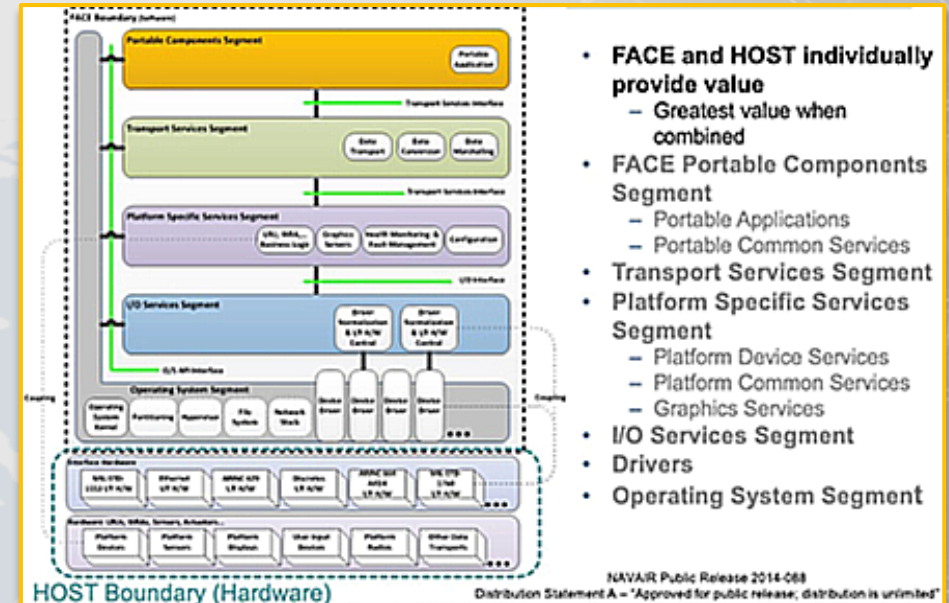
FACE Boundary (Software)

Portable Components Segment

Portable Application

Transport Services Interface

Transport Services Segment

Data Transport

Data Conversion

Data Marshalling

Transport Services Interface

Platform Specific Services Segment

LRU, WRA, Business Logic

Graphics Servers

Health Monitoring & Fault Management

Configuration

I/O Interface

I/O Services Segment

Driver Normalization & I/F H/W Control

Driver Normalization & I/F H/W Control

O/S API Interface

Operating System Segment

Coupling

Operating System Kernel

Partitioning

Hypervisor

File System

Network Stack

Device Driver

Device Driver

Device Driver

Device Driver

Coupling

Interface Hardware

MIL-STD-1553 I/F H/W

Ethernet I/F H/W

ARINC 429 I/F H/W

Discretes I/F H/W

ARINC 664 AFDX I/F H/W

MIL-STD-1760 I/F H/W

Hardware: LRUs, WRAs, Sensors, Actuators...

Platform Devices

Platform Sensors

Platform Displays

User Input Devices

Platform Radios

Other Data Transports

HOST Boundary (Hardware)

• FACE and HOST individually provide value
– Greatest value when combined
• FACE Portable Components Segment
– Portable Applications
– Portable Common Services
• Transport Services Segment
• Platform Specific Services Segment
– Platform Device Services
– Platform Common Services
– Graphics Services
• I/O Services Segment
• Drivers
• Operating System Segment

NAVAIR Public Release 2014-088
Distribution Statement A – "Approved for public release; distribution is unlimited"